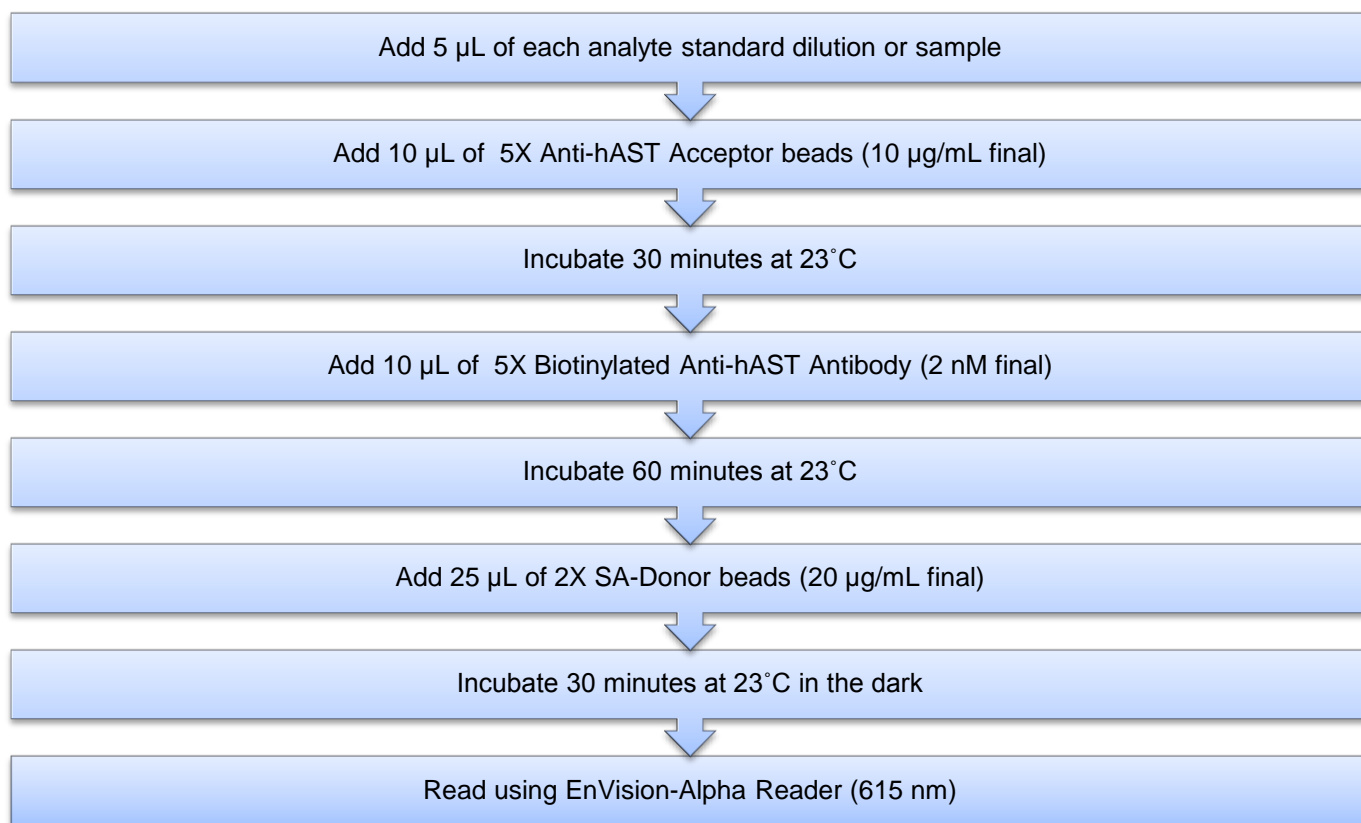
Add 5 µL of each analyte standard dilution or sample

Add 10 µL of 5X Anti-hAST Acceptor beads (10 µg/mL final)

Incubate 30 minutes at 23˚C

Add 10 µL of 5X Biotinylated Anti-hAST Antibody (2 nM final)

Incubate 60 minutes at 23˚C

Add 25 µL of 2X SA-Donor beads (20 µg/mL final)

Incubate 30 minutes at 23˚C in the dark

Read using EnVision-Alpha Reader (615 nm)